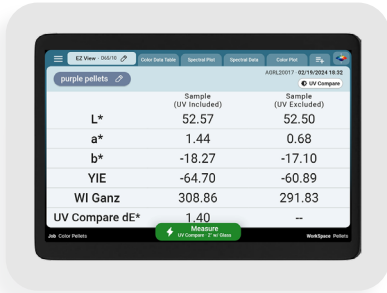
EZ View - D65/10

Color Data Table

Spectral Plot

Spectral Data

Color Plot

purple pellets

A09L20017 02/16/2024 18:32

UV Compare

|  | Sample (UV Included) | Sample (UV Excluded) |
|---|---|---|
| L* | 52.57 | 52.50 |
| a* | 1.44 | 0.68 |
| b* | -18.27 | -17.10 |
| YIE | -64.70 | -60.89 |
| WI Ganz | 308.86 | 291.83 |
| UV Compare dE* | 1.40 | -- |

Job Color Pellets

Measure
UV Compare · 2" w/ Glass

WorkSpace Pellets